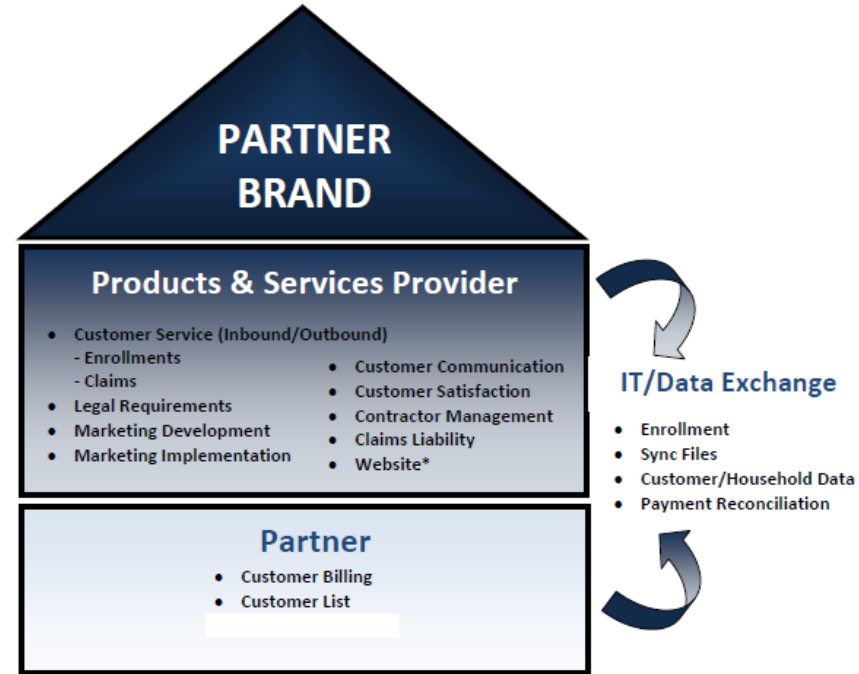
PARTNER BRAND

Products & Services Provider

- Customer Service (Inbound/Outbound)
  - Enrollments
  - Claims
- Legal Requirements
- Marketing Development
- Marketing Implementation

- Customer Communication
- Customer Satisfaction
- Contractor Management
- Claims Liability
- Website*

Partner

- Customer Billing
- Customer List

IT/Data Exchange

- Enrollment
- Sync Files
- Customer/Household Data
- Payment Reconciliation